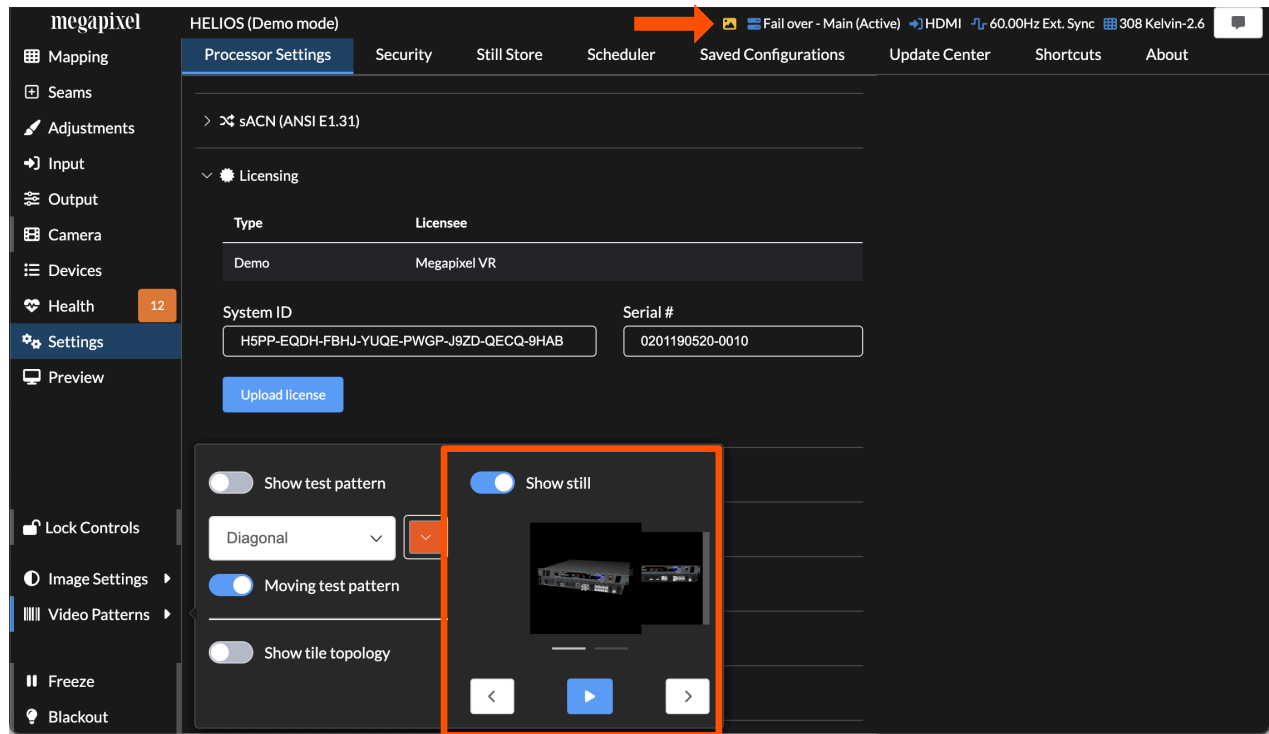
megapixel

HELIOS (Demo mode)

Fail over - Main (Active) HDMI 60.00Hz Ext. Sync 308 Kelvin-2.6

Mapping
Seams
Adjustments
Input
Output
Camera
Devices
Health 12
Settings
Preview

Lock Controls

Image Settings
Video Patterns

Freeze
Blackout

Processor Settings | Security | Still Store | Scheduler | Saved Configurations | Update Center | Shortcuts | About

sACN (ANSI E1.31)

Licensing

| Type | Licensee |
|---|---|
| Demo | Megapixel VR |

System ID
H5PP-EQDH-FBHJ-YUQE-PWGP-J9ZD-QECQ-9HAB

Serial #
0201190520-0010

Upload license

Show test pattern

Diagonal

Moving test pattern

Show tile topology

Show still